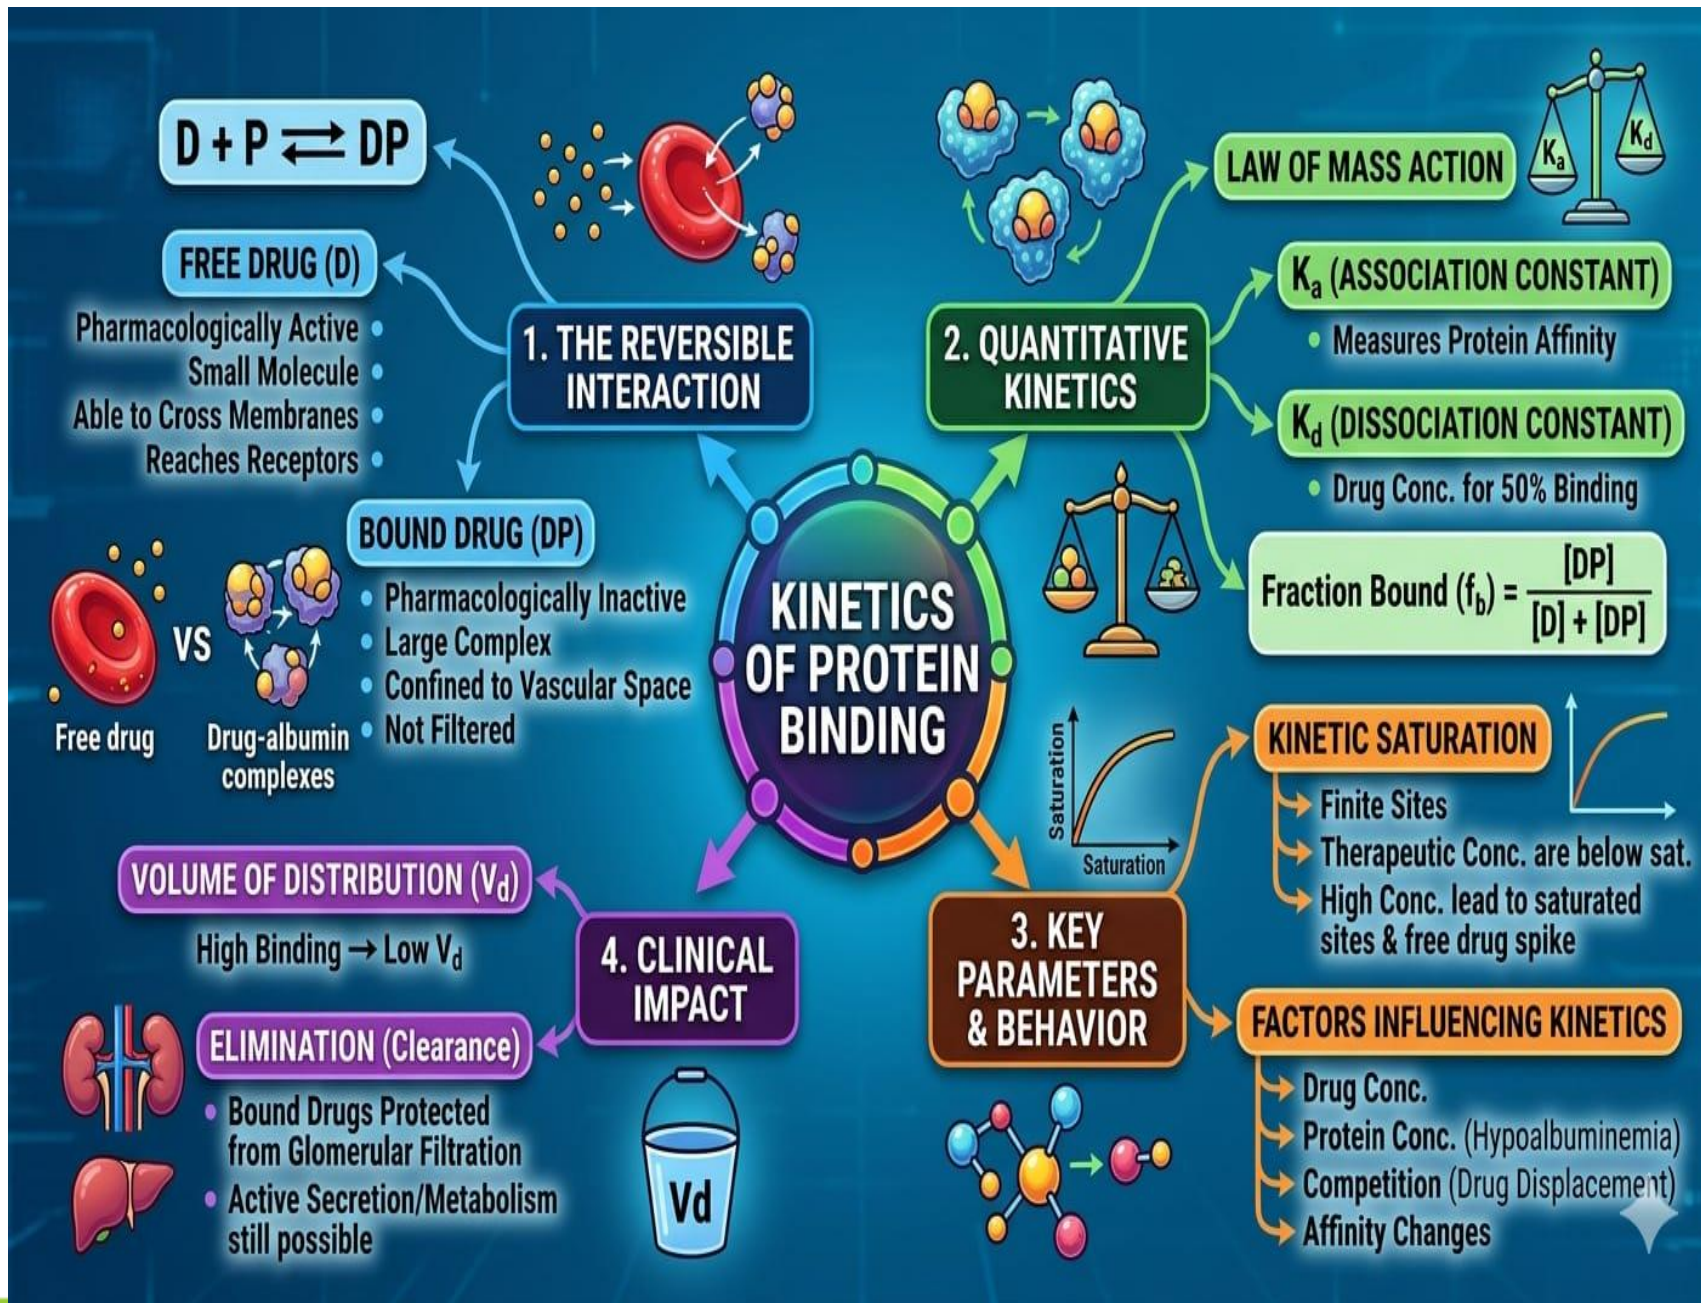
KINETICS OF PROTEIN BINDING

1. THE REVERSIBLE INTERACTION

$D + P \rightleftarrows DP$

FREE DRUG (D)
Pharmacologically Active
Small Molecule
Able to Cross Membranes
Reaches Receptors

BOUND DRUG (DP)
Pharmacologically Inactive
Large Complex
Confined to Vascular Space
Not Filtered

VS
Free drug
Drug-albumin complexes

2. QUANTITATIVE KINETICS

LAW OF MASS ACTION
$K_a$ $K_d$

$K_a$ (ASSOCIATION CONSTANT)
Measures Protein Affinity

$K_d$ (DISSOCIATION CONSTANT)
Drug Conc. for 50% Binding

Fraction Bound $(f_b) = \frac{[DP]}{[D] + [DP]}$

3. KEY PARAMETERS & BEHAVIOR

Saturation
Saturation

KINETIC SATURATION
Finite Sites
Therapeutic Conc. are below sat.
High Conc. lead to saturated sites & free drug spike

FACTORS INFLUENCING KINETICS
Drug Conc.
Protein Conc. (Hypoalbuminemia)
Competition (Drug Displacement)
Affinity Changes

4. CLINICAL IMPACT

VOLUME OF DISTRIBUTION $(V_d)$
High Binding → Low $V_d$

ELIMINATION (Clearance)
Bound Drugs Protected from Glomerular Filtration
Active Secretion/Metabolism still possible

Vd